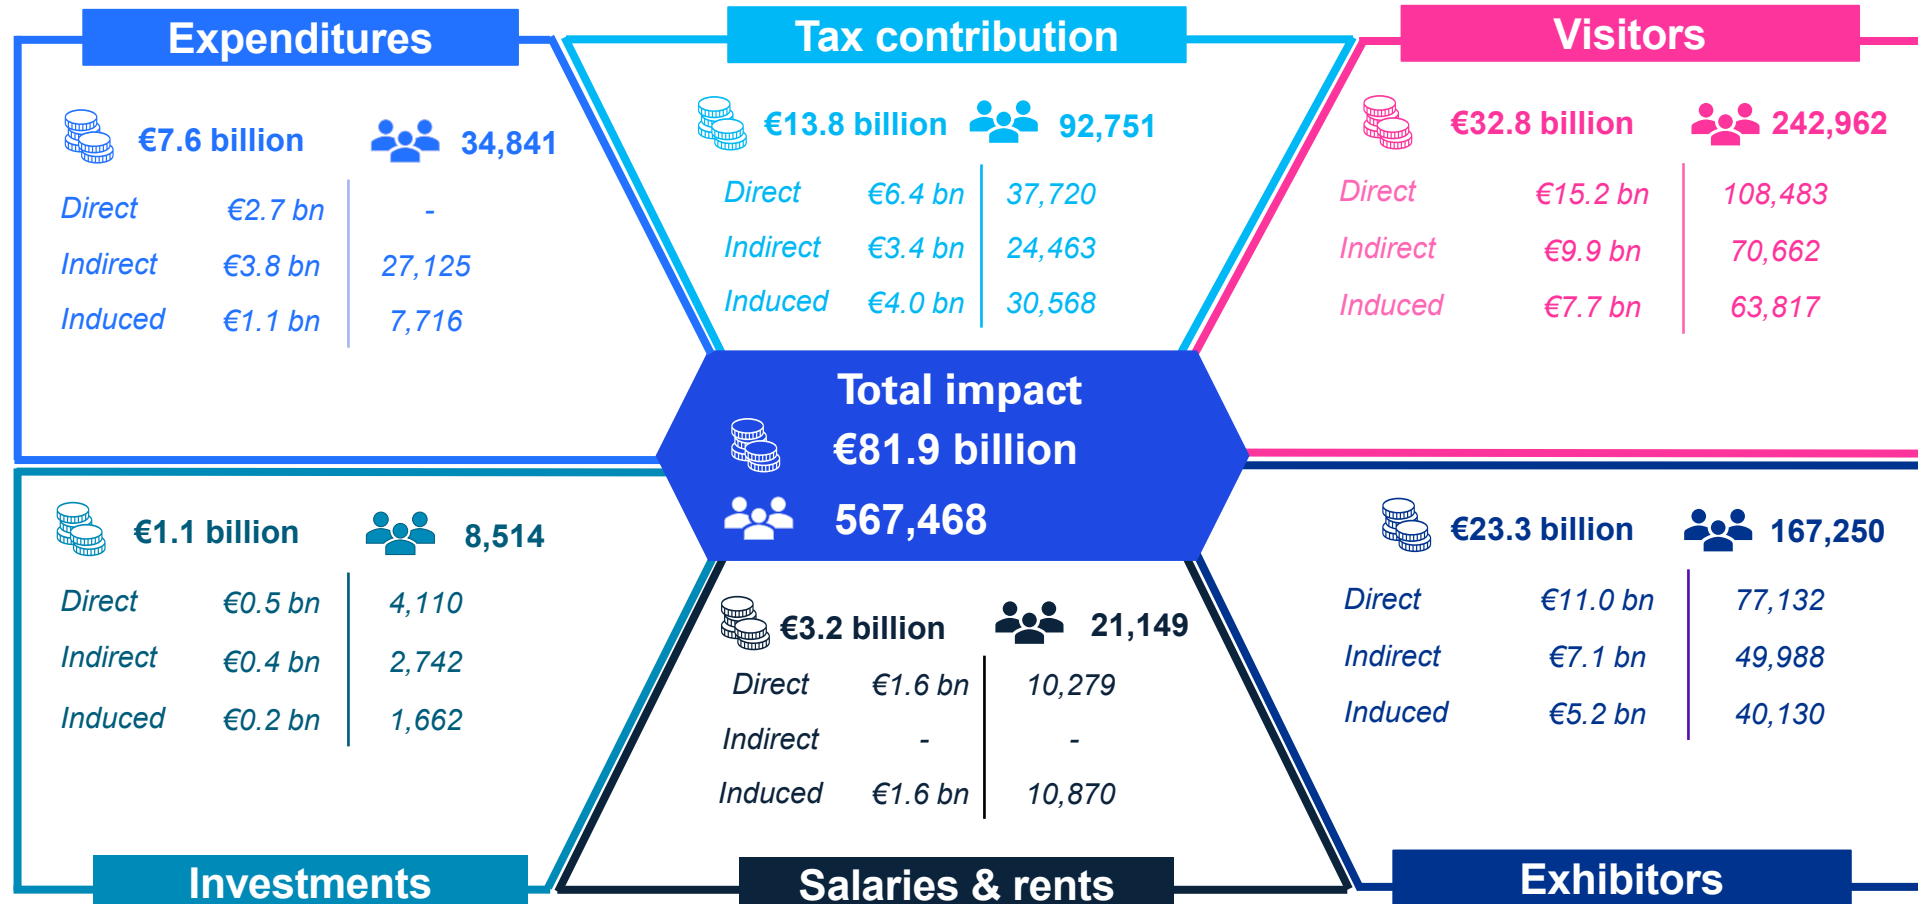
Expenditures

€7.6 billion 34,841

| | | |
|---|---|---|
| Direct | €2.7 bn | - |
| Indirect | €3.8 bn | 27,125 |
| Induced | €1.1 bn | 7,716 |

Tax contribution

€13.8 billion 92,751

| | | |
|---|---|---|
| Direct | €6.4 bn | 37,720 |
| Indirect | €3.4 bn | 24,463 |
| Induced | €4.0 bn | 30,568 |

Visitors

€32.8 billion 242,962

| | | |
|---|---|---|
| Direct | €15.2 bn | 108,483 |
| Indirect | €9.9 bn | 70,662 |
| Induced | €7.7 bn | 63,817 |

Total impact
€81.9 billion
567,468

€1.1 billion 8,514

| | | |
|---|---|---|
| Direct | €0.5 bn | 4,110 |
| Indirect | €0.4 bn | 2,742 |
| Induced | €0.2 bn | 1,662 |

Investments

€3.2 billion 21,149

| | | |
|---|---|---|
| Direct | €1.6 bn | 10,279 |
| Indirect | - | - |
| Induced | €1.6 bn | 10,870 |

Salaries & rents

€23.3 billion 167,250

| | | |
|---|---|---|
| Direct | €11.0 bn | 77,132 |
| Indirect | €7.1 bn | 49,988 |
| Induced | €5.2 bn | 40,130 |

Exhibitors